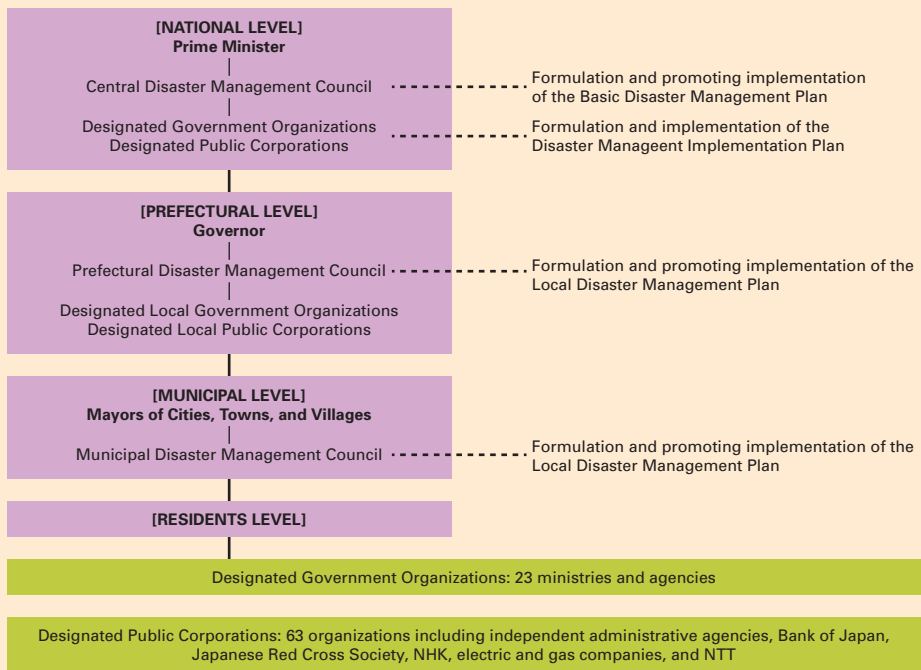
[NATIONAL LEVEL]
Prime Minister

Central Disaster Management Council

Designated Government Organizations
Designated Public Corporations

Formulation and promoting implementation of the Basic Disaster Management Plan

Formulation and implementation of the Disaster Manageent Implementation Plan

[PREFECTURAL LEVEL]
Governor

Prefectural Disaster Management Council

Designated Local Government Organizations
Designated Local Public Corporations

Formulation and promoting implementation of the Local Disaster Management Plan

[MUNICIPAL LEVEL]
Mayors of Cities, Towns, and Villages

Municipal Disaster Management Council

Formulation and promoting implementation of the Local Disaster Management Plan

[RESIDENTS LEVEL]

Designated Government Organizations: 23 ministries and agencies

Designated Public Corporations: 63 organizations including independent administrative agencies, Bank of Japan, Japanese Red Cross Society, NHK, electric and gas companies, and NTT